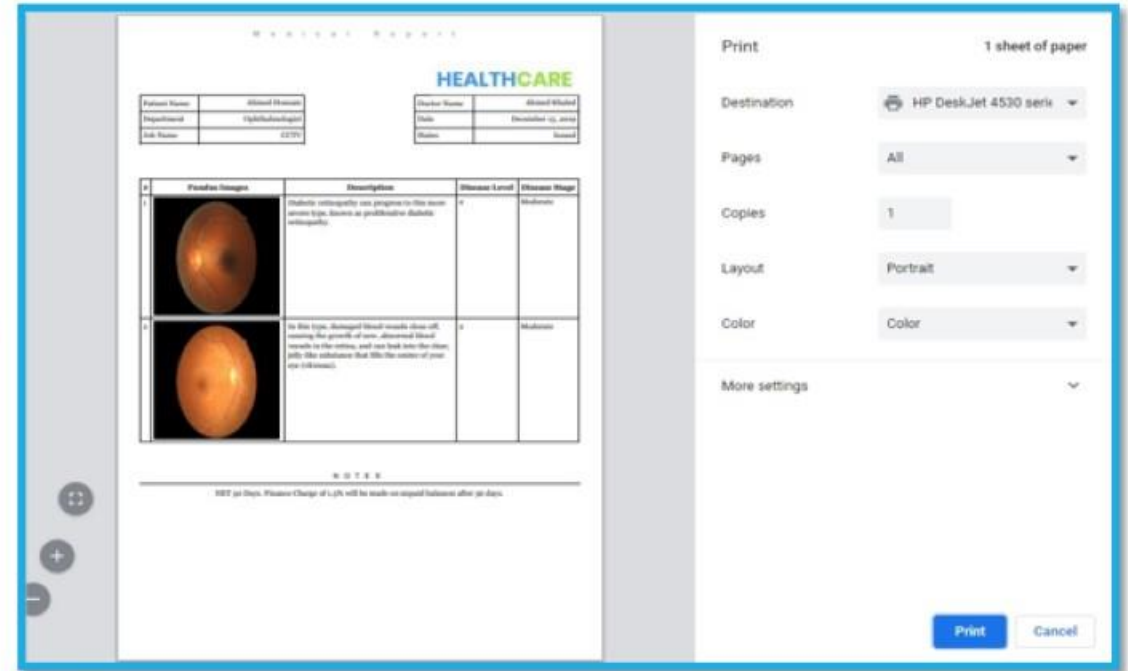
Medical Report

HEALTHCARE

| Patient Name | Ahmed Hussain |
|---|---|
| Department | Ophthalmologist |
| Job Name | CCTV |

| Doctor Name | Ahmed Khaled |
|---|---|
| Date | December 15, 2019 |
| Status | Issued |

| # | Fundus Images | Description | Disease Level | Disease Stage |
|---|---|---|---|---|
| 1 | | Diabetic retinopathy can progress to this more severe type, known as proliferative diabetic retinopathy. | 2 | Moderate |
| 2 | | In this type, damaged blood vessels close off, causing the growth of new, abnormal blood vessels in the retina, and can leak into the clear, jelly-like substance that fills the center of your eye (vitreous). | 2 | Moderate |

NOTES

NET 30 Days. Finance Charge of 1.5% will be made on unpaid balances after 30 days.

Print
1 sheet of paper

Destination
HP DeskJet 4530 serie

Pages
All

Copies
1

Layout
Portrait

Color
Color

More settings

Print
Cancel